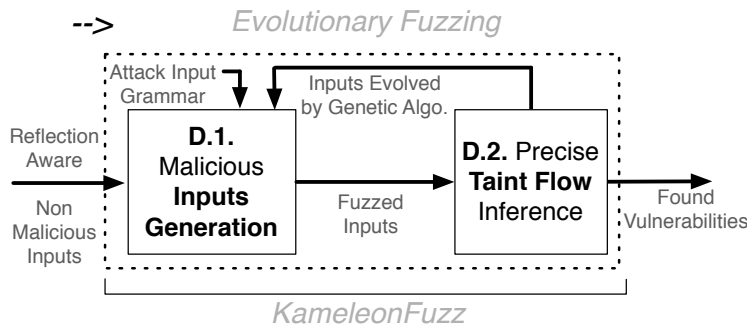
-->
Evolutionary Fuzzing

Attack Input Grammar

Inputs Evolved by Genetic Algo.

Reflection Aware

Non Malicious Inputs

D.1. Malicious Inputs Generation

Fuzzed Inputs

D.2. Precise Taint Flow Inference

Found Vulnerabilities

KameleonFuzz